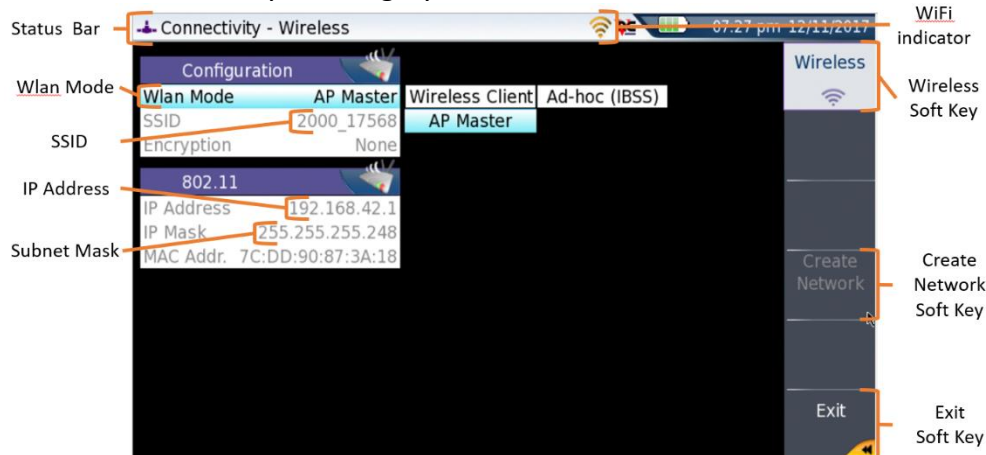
Status Bar

Connectivity - Wireless

07:27 pm 12/11/2017

WiFi indicator

Wlan Mode

Configuration

| Wlan Mode | AP Master |
|---|---|
| SSID | 2000_17568 |
| Encryption | None |

Wireless Client

Ad-hoc (IBSS)

AP Master

SSID

IP Address

802.11

| IP Address | 192.168.42.1 |
|---|---|
| IP Mask | 255.255.255.248 |
| MAC Addr. | 7C:DD:90:87:3A:18 |

Subnet Mask

Wireless

Wireless Soft Key

Create Network

Create Network Soft Key

Exit

Exit Soft Key